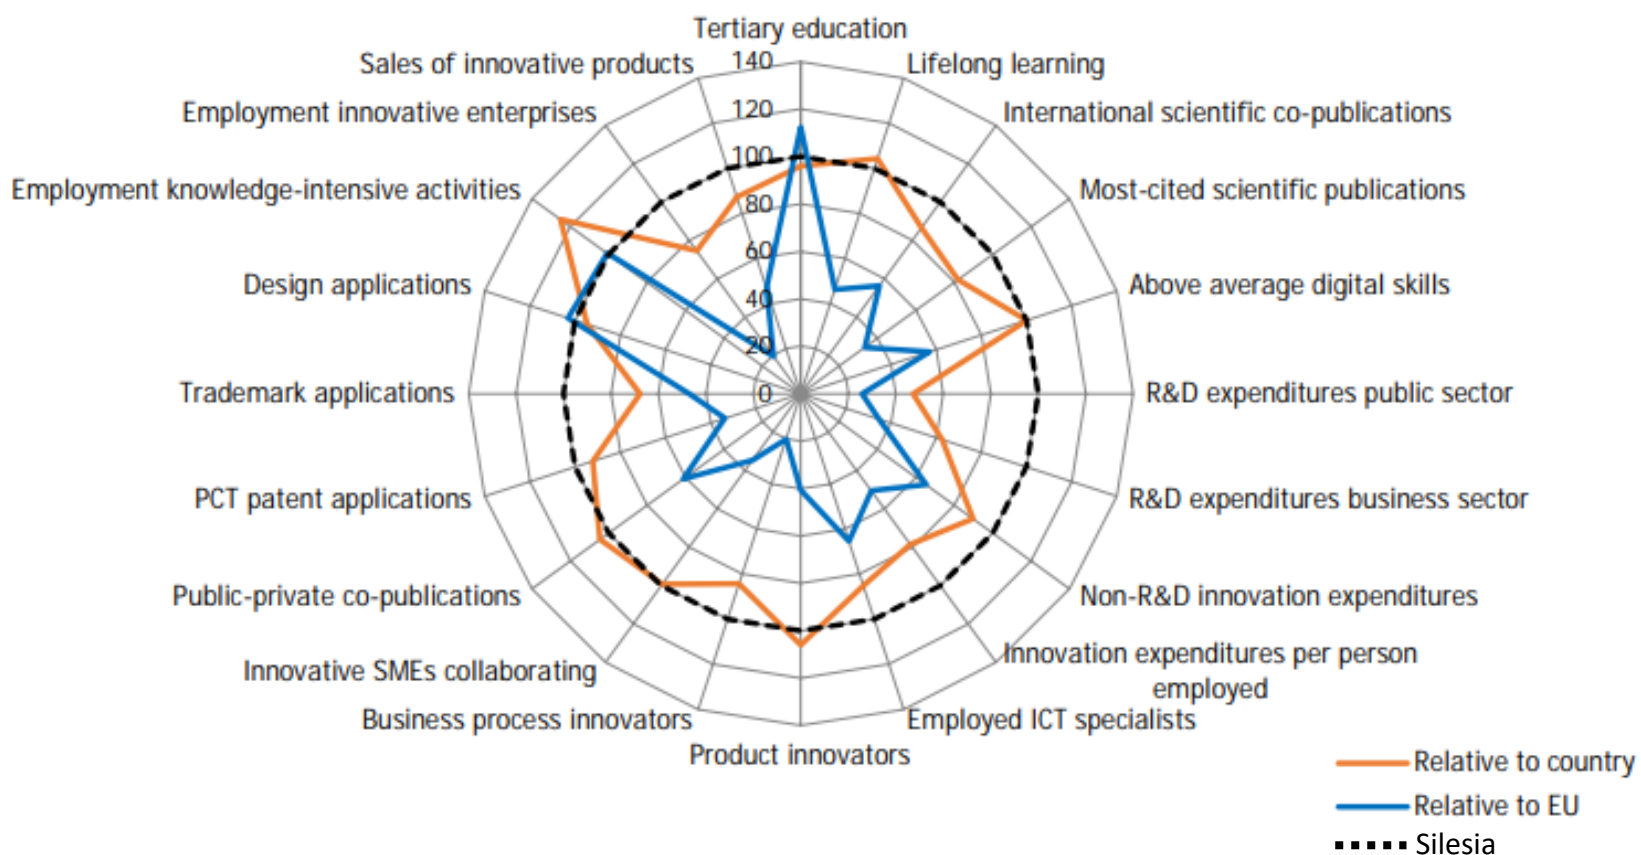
Tertiary education
Lifelong learning
International scientific co-publications
Most-cited scientific publications
Above average digital skills
R&D expenditures public sector
R&D expenditures business sector
Non-R&D innovation expenditures
Innovation expenditures per person employed
Employed ICT specialists
Product innovators
Business process innovators
Innovative SMEs collaborating
Public-private co-publications
PCT patent applications
Trademark applications
Design applications
Employment knowledge-intensive activities
Employment innovative enterprises
Sales of innovative products

140
120
100
80
60
40
20
0

Relative to country
Relative to EU
Silesia